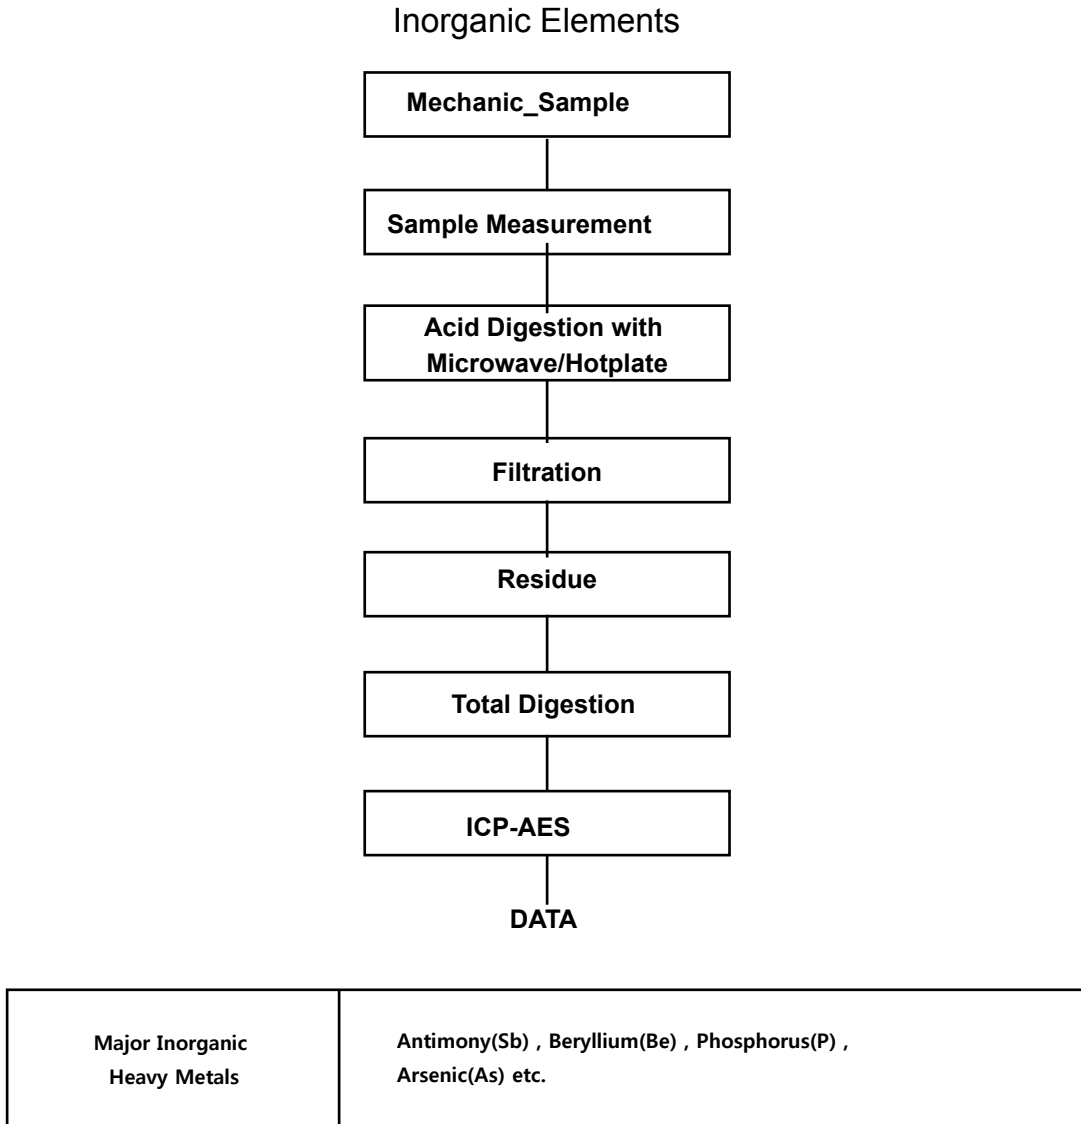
Inorganic Elements

Mechanic_Sample

Sample Measurement

Acid Digestion with Microwave/Hotplate

Filtration

Residue

Total Digestion

ICP-AES

DATA

| Major Inorganic Heavy Metals | Antimony(Sb) , Beryllium(Be) , Phosphorus(P) , Arsenic(As) etc. |
|---|---|